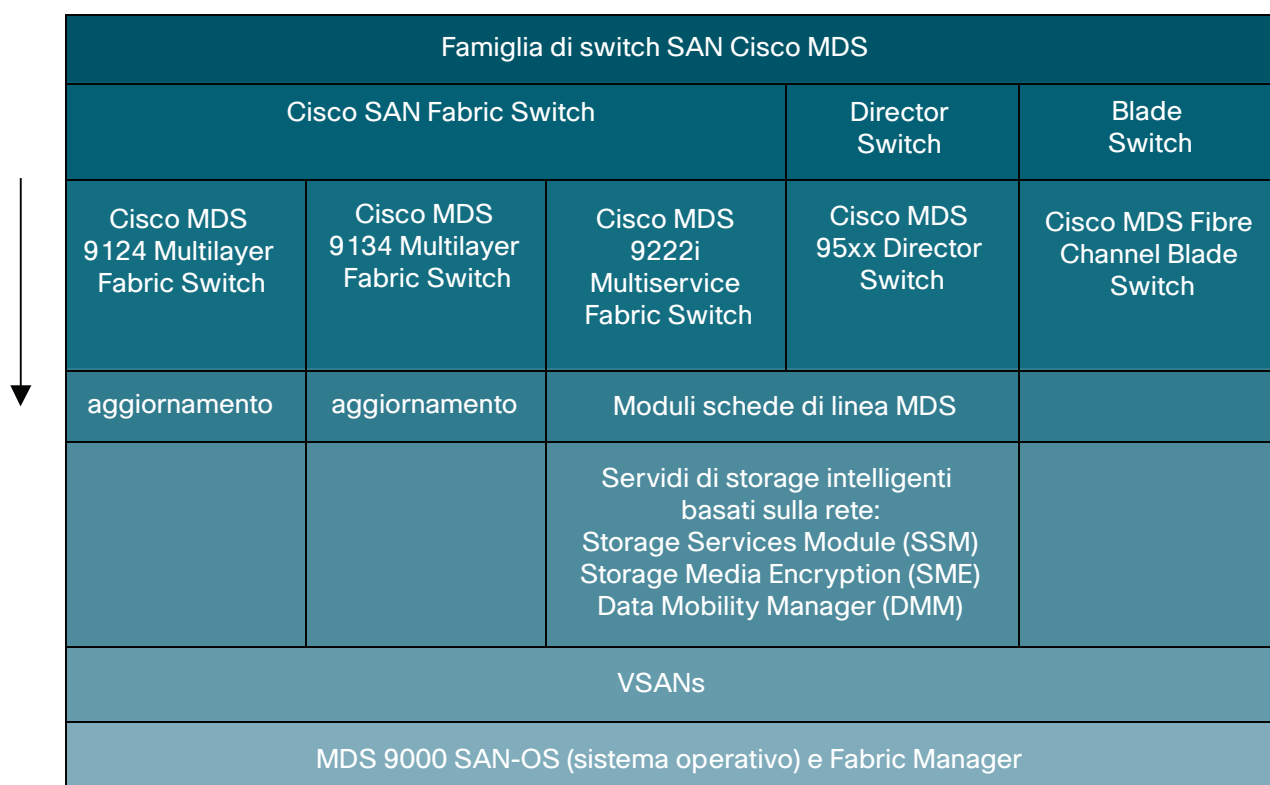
| Famiglia di switch SAN Cisco MDS | | | | |
|---|---|---|---|---|
| Cisco SAN Fabric Switch | | | Director Switch | Blade Switch |
| Cisco MDS 9124 Multilayer Fabric Switch | Cisco MDS 9134 Multilayer Fabric Switch | Cisco MDS 9222i Multiservice Fabric Switch | Cisco MDS 95xx Director Switch | Cisco MDS Fibre Channel Blade Switch |
| aggiornamento | aggiornamento | Moduli schede di linea MDS | | |
| | | Servidi di storage intelligenti basati sulla rete: Storage Services Module (SSM) Storage Media Encryption (SME) Data Mobility Manager (DMM) | | |
| VSANs | | | | |
| MDS 9000 SAN-OS (sistema operativo) e Fabric Manager | | | | |